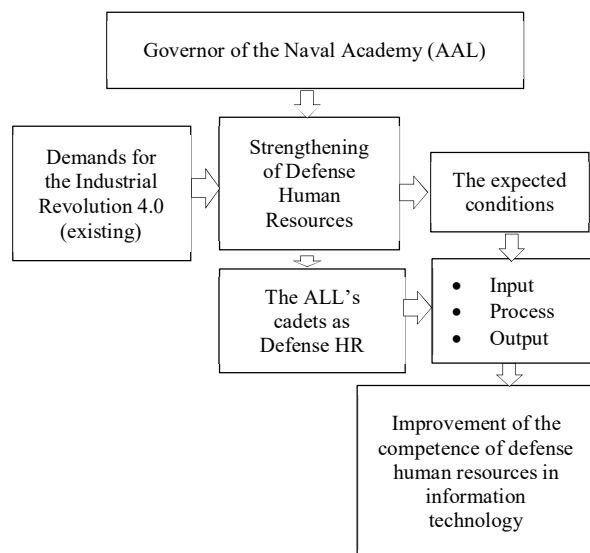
Governor of the Naval Academy (AAL)

Demands for the Industrial Revolution 4.0 (existing)

Strengthening of Defense Human Resources

The expected conditions

The ALL's cadets as Defense HR

- Input
- Process
- Output

Improvement of the competence of defense human resources in information technology